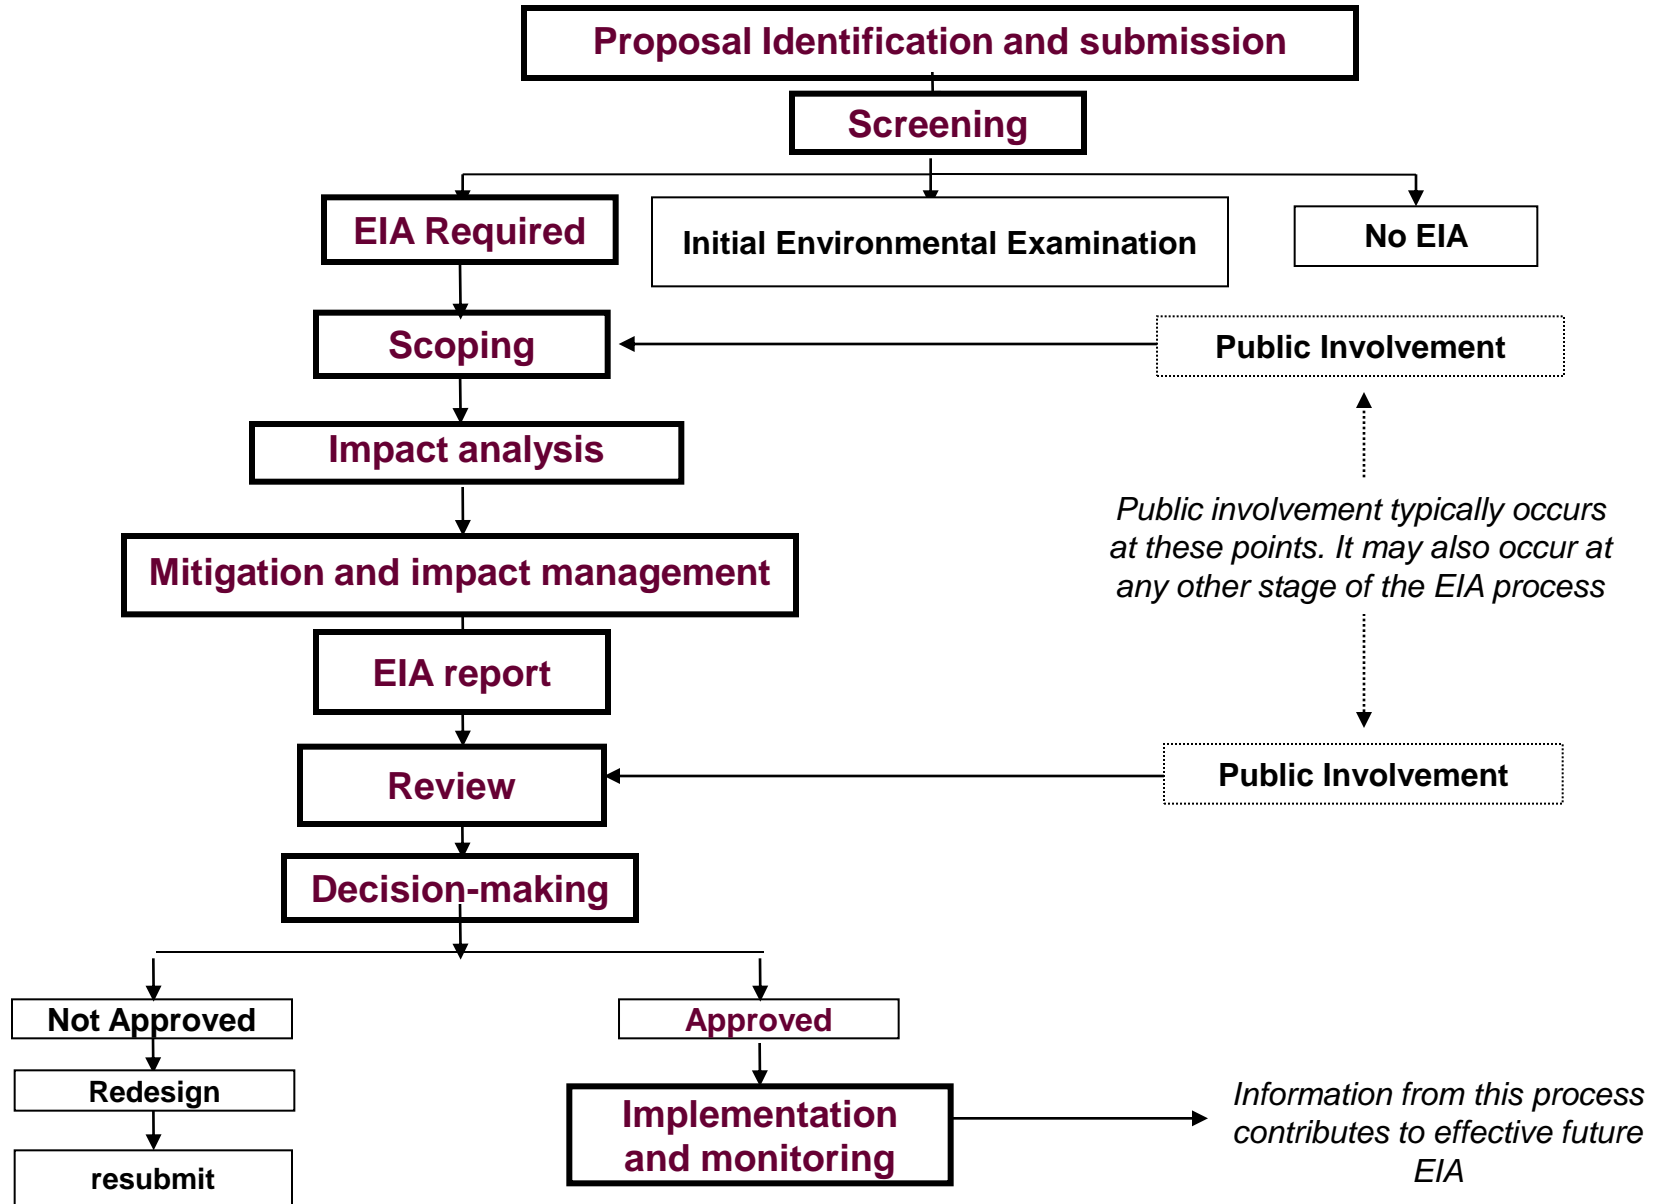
Proposal Identification and submission

Screening

EIA Required

Initial Environmental Examination

No EIA

Scoping

Public Involvement

Impact analysis

Public involvement typically occurs at these points. It may also occur at any other stage of the EIA process

Mitigation and impact management

EIA report

Review

Public Involvement

Decision-making

Not Approved

Redesign

resubmit

Approved

Implementation and monitoring

Information from this process contributes to effective future EIA